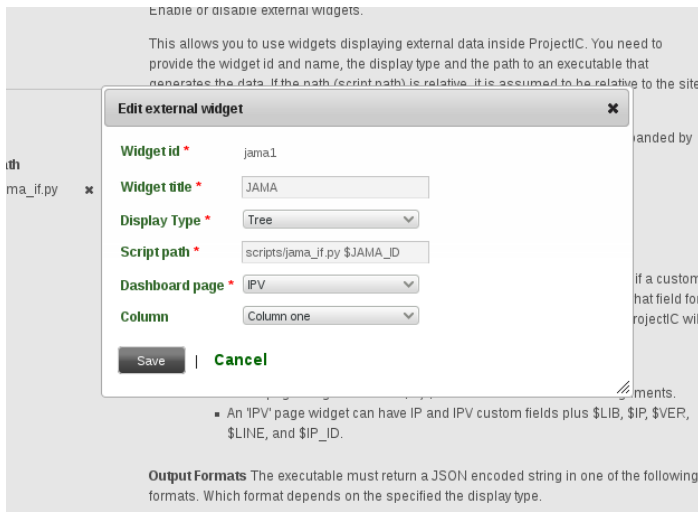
Enable or disable external widgets.

This allows you to use widgets displaying external data inside ProjectIC. You need to provide the widget id and name, the display type and the path to an executable that generates the data. If the path (script path) is relative, it is assumed to be relative to the site

ith
ma_if.py ✖

Edit external widget ✖

Widget id * jama1

Widget title * JAMA

Display Type * Tree

Script path * scripts/jama_if.py $JAMA_ID

Dashboard page * IPV

Column Column one

Save | Cancel

panded by

if a custom
hat field for
rojectIC wi

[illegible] gments.

■ An 'IPV' page widget can have IP and IPV custom fields plus $LIB, $IP, $VER, $LINE, and $IP_ID.

Output Formats The executable must return a JSON encoded string in one of the following formats. Which format depends on the specified the display type.